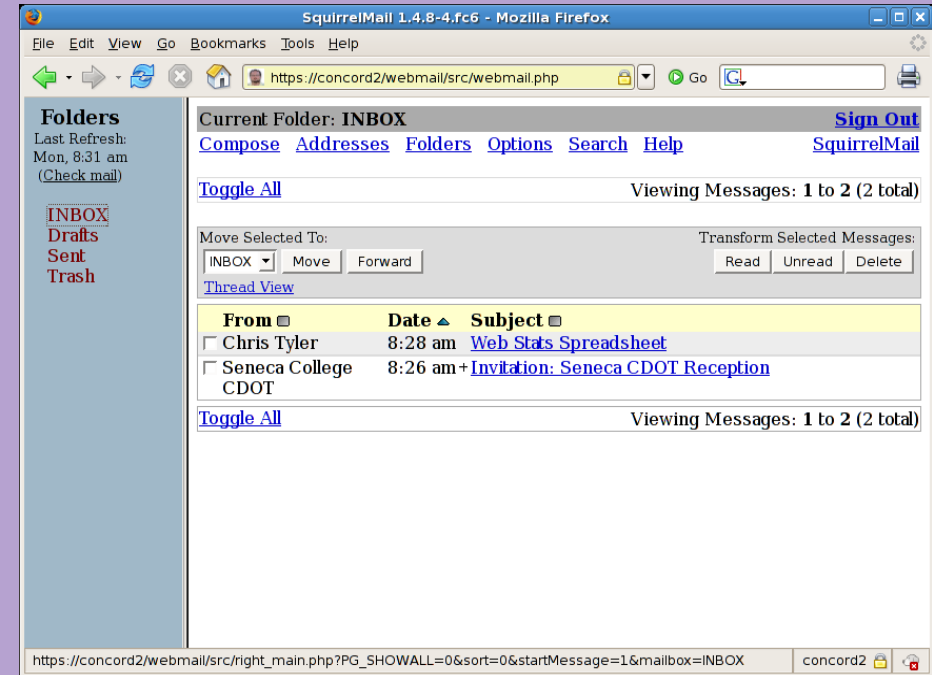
SquirrelMail 1.4.8-4.fc6 - Mozilla Firefox

File Edit View Go Bookmarks Tools Help

https://concord2/webmail/src/webmail.php

Go

Folders
Last Refresh: Mon, 8:31 am
(Check mail)

INBOX
Drafts
Sent
Trash

Current Folder: INBOX
Sign Out

Compose Addresses Folders Options Search Help
SquirrelMail

Toggle All
Viewing Messages: 1 to 2 (2 total)

Move Selected To:
INBOX
Move
Forward
Transform Selected Messages:
Read
Unread
Delete
Thread View

| From | Date | Subject |
|---|---|---|
| Chris Tyler | 8:28 am | Web Stats Spreadsheet |
| Seneca College CDOT | 8:26 am + | Invitation: Seneca CDOT Reception |

Toggle All
Viewing Messages: 1 to 2 (2 total)

https://concord2/webmail/src/right_main.php?PG_SHOWALL=0&sort=0&startMessage=1&mailbox=INBOX
concord2